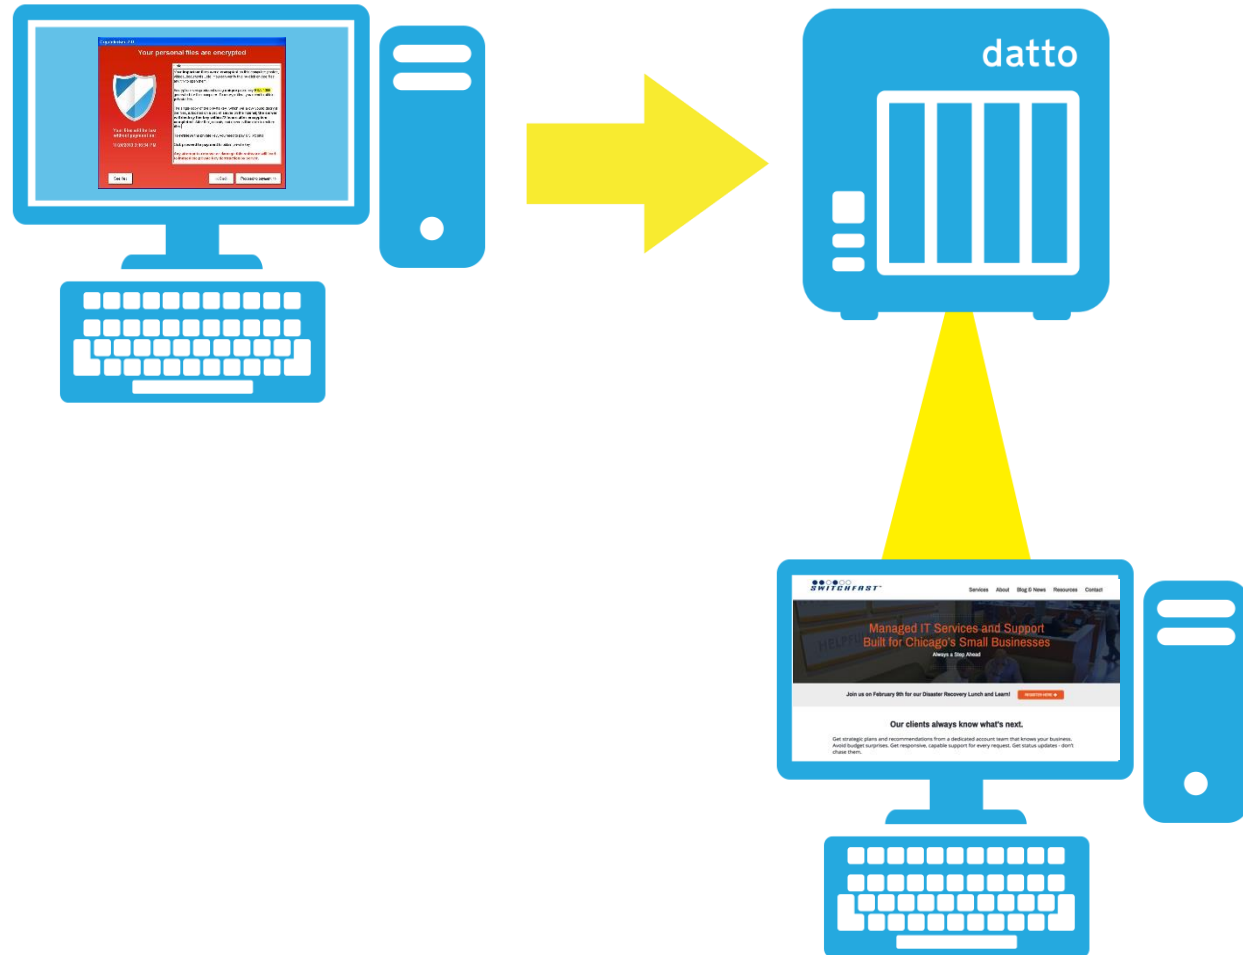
CryptoLocker 2.0

Your personal files are encrypted

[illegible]

Your files will be lost without payment on:

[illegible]

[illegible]

<<Back

Proceed to payment >>

datto

SWITCHFAST

Services About Blog & News Resources Contact

Managed IT Services and Support Built for Chicago's Small Businesses

Always a Step Ahead

Join us on February 9th for our Disaster Recovery Lunch and Learn!

REGISTER HERE

Our clients always know what's next.

Get strategic plans and recommendations from a dedicated account team that knows your business. Avoid budget surprises. Get responsive, capable support for every request. Get status updates - don't chase them.